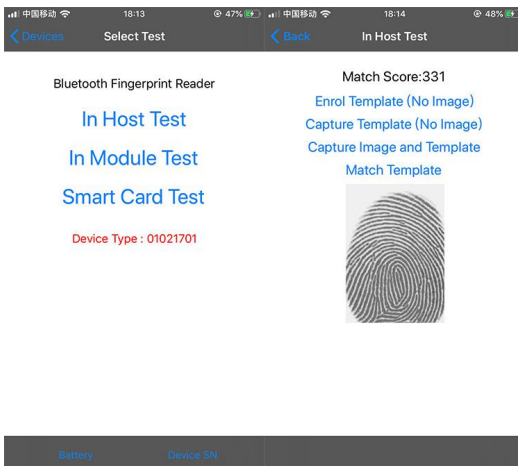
中国移动 18:13 47%

Devices Select Test

Bluetooth Fingerprint Reader

In Host Test

In Module Test

Smart Card Test

Device Type : 01021701

Battery Device SN

中国移动 18:14 48%

Back In Host Test

Match Score:331

Enrol Template (No Image)

Capture Template (No Image)

Capture Image and Template

Match Template